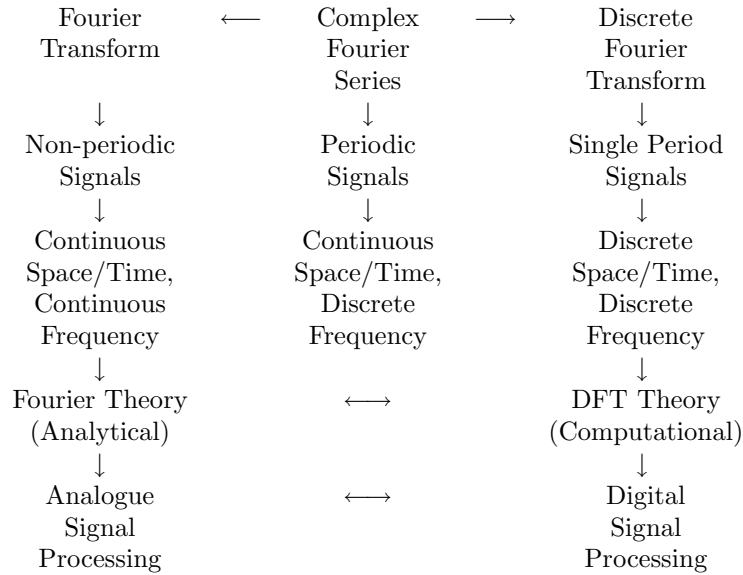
| Fourier Transform | $\longleftarrow$ | Complex Fourier Series | $\longrightarrow$ | Discrete Fourier Transform |
|---|---|---|---|---|
| $\downarrow$ | | $\downarrow$ | | $\downarrow$ |
| Non-periodic Signals | | Periodic Signals | | Single Period Signals |
| $\downarrow$ | | $\downarrow$ | | $\downarrow$ |
| Continuous Space/Time, Continuous Frequency | | Continuous Space/Time, Discrete Frequency | | Discrete Space/Time, Discrete Frequency |
| $\downarrow$ | | | | $\downarrow$ |
| Fourier Theory (Analytical) | | $\longleftrightarrow$ | | DFT Theory (Computational) |
| $\downarrow$ | | | | $\downarrow$ |
| Analogue Signal Processing | | $\longleftrightarrow$ | | Digital Signal Processing |